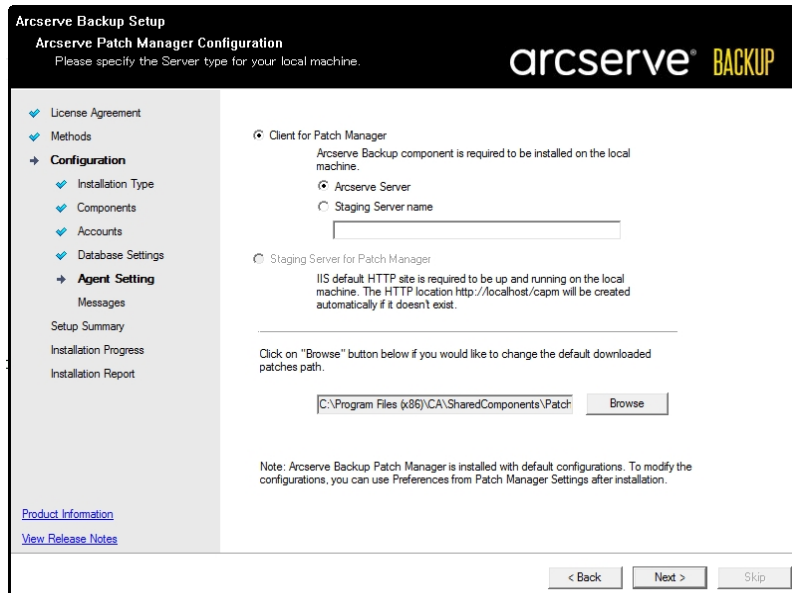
Arcserve Backup Setup
Arcserve Patch Manager Configuration
Please specify the Server type for your local machine.

arcserve® BACKUP

License Agreement
Methods
Configuration
Installation Type
Components
Accounts
Database Settings
Agent Setting
Messages
Setup Summary
Installation Progress
Installation Report

Product Information
View Release Notes

Client for Patch Manager
Arcserve Backup component is required to be installed on the local machine.
Arcserve Server
Staging Server name

Staging Server for Patch Manager
IIS default HTTP site is required to be up and running on the local machine. The HTTP location http://localhost/capm will be created automatically if it doesn't exist.

Click on "Browse" button below if you would like to change the default downloaded patches path.

C:\Program Files (x86)\CA\SharedComponents\Patch
Browse

Note: Arcserve Backup Patch Manager is installed with default configurations. To modify the configurations, you can use Preferences from Patch Manager Settings after installation.

< Back
Next >
Skip